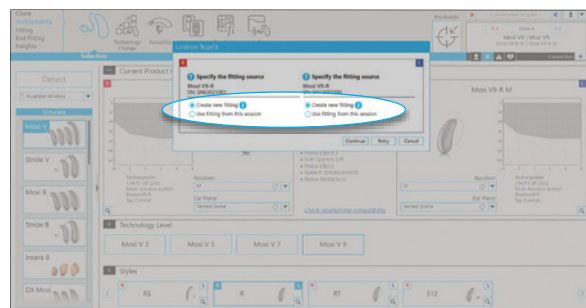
Client
Instruments
Fitting
End Fitting
Insights

Technology Change

Selection

Detect

Available Wireless

Moxi V

Stride V

Moxi B

Stride B

Insera B

Dit Moxi

Current Product

Unitron TrueFit

Specify the fitting source
Moxi V9-R
SN:

Create new fitting
Use fitting from this session

Specify the fitting source
Moxi V9-R
SN:

Create new fitting
Use fitting from this session

Continue
Retry
Cancel

Moxi V9-R M

Rechargeable
Bluetooth
Tap Control

Receiver
M

Ear Piece
Vented Dome

Check smartphone compatibility

Technology Level

Moxi V 3
Moxi V 5
Moxi V 7
Moxi V 9

Styles

RS
R
RT
312

Moxi V9
Moxi V9

Connection